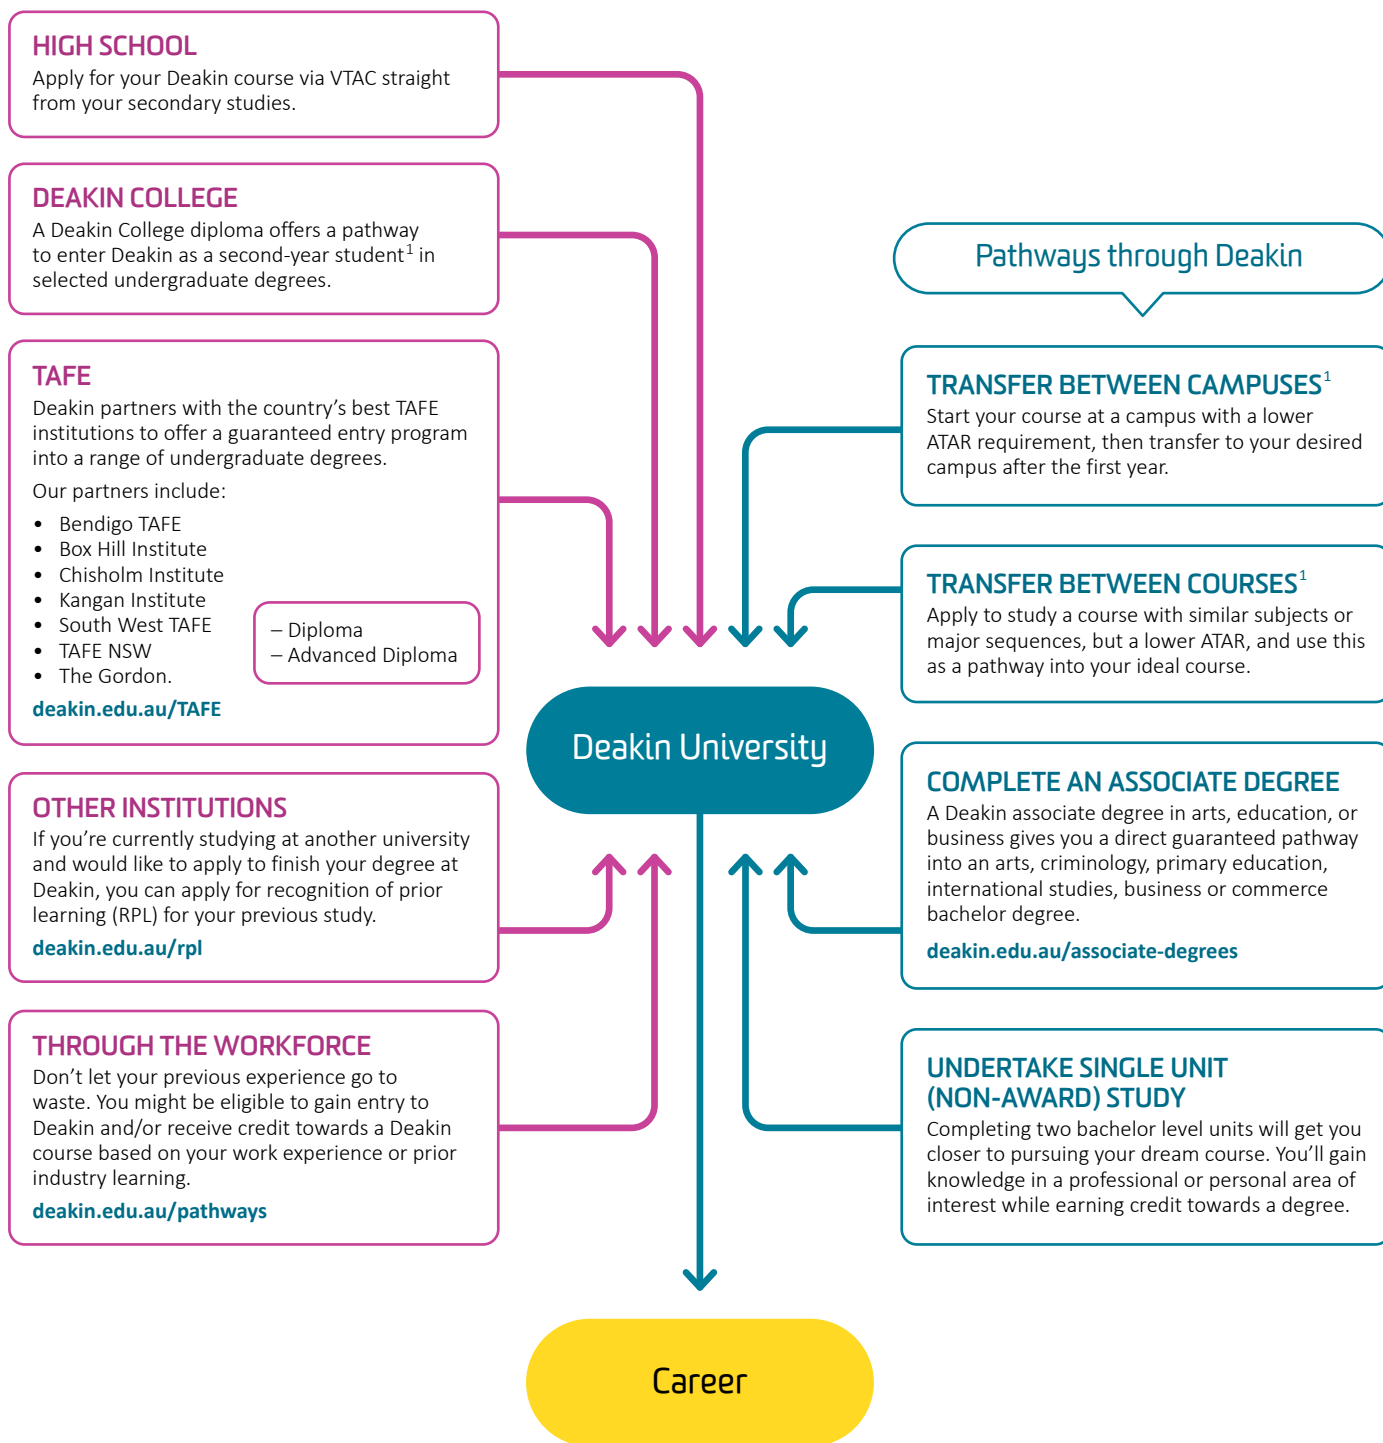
HIGH SCHOOL
Apply for your Deakin course via VTAC straight from your secondary studies.

DEAKIN COLLEGE
A Deakin College diploma offers a pathway to enter Deakin as a second-year student$^1$ in selected undergraduate degrees.

TAFE
Deakin partners with the country's best TAFE institutions to offer a guaranteed entry program into a range of undergraduate degrees.

Our partners include:

- Bendigo TAFE
- Box Hill Institute
- Chisholm Institute
- Kangan Institute
- South West TAFE
- TAFE NSW
- The Gordon.

– Diploma
– Advanced Diploma

deakin.edu.au/TAFE

OTHER INSTITUTIONS
If you're currently studying at another university and would like to apply to finish your degree at Deakin, you can apply for recognition of prior learning (RPL) for your previous study.

deakin.edu.au/rpl

THROUGH THE WORKFORCE
Don't let your previous experience go to waste. You might be eligible to gain entry to Deakin and/or receive credit towards a Deakin course based on your work experience or prior industry learning.

deakin.edu.au/pathways

Pathways through Deakin

TRANSFER BETWEEN CAMPUSES$^1$
Start your course at a campus with a lower ATAR requirement, then transfer to your desired campus after the first year.

TRANSFER BETWEEN COURSES$^1$
Apply to study a course with similar subjects or major sequences, but a lower ATAR, and use this as a pathway into your ideal course.

Deakin University

COMPLETE AN ASSOCIATE DEGREE
A Deakin associate degree in arts, education, or business gives you a direct guaranteed pathway into an arts, criminology, primary education, international studies, business or commerce bachelor degree.

deakin.edu.au/associate-degrees

UNDERTAKE SINGLE UNIT (NON-AWARD) STUDY
Completing two bachelor level units will get you closer to pursuing your dream course. You'll gain knowledge in a professional or personal area of interest while earning credit towards a degree.

Career